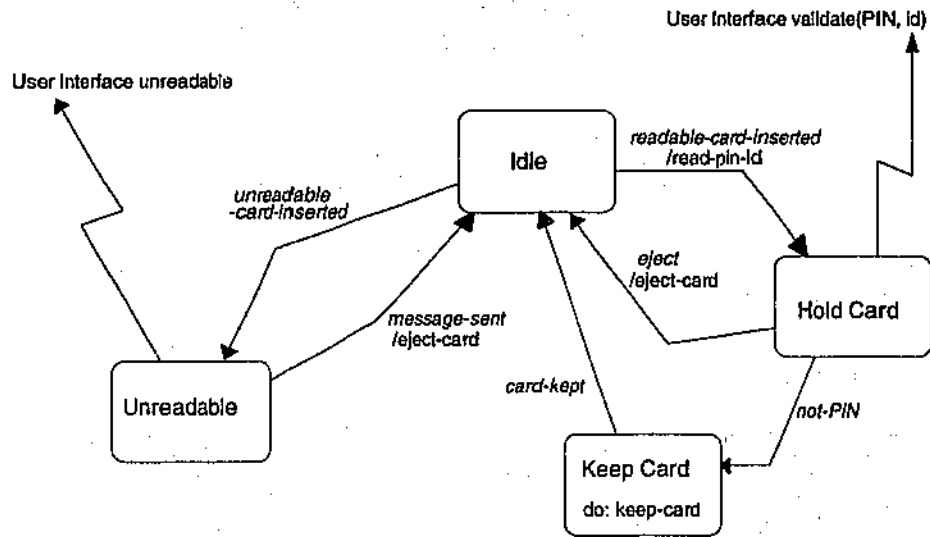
User Interface validate(PIN, id)

User Interface unreadable

Idle

readable-card-inserted
/read-pin-id

unreadable
-card-inserted

eject
/eject-card

Hold Card

message-sent
/eject-card

Unreadable

card-kept

not-PIN

Keep Card
do: keep-card